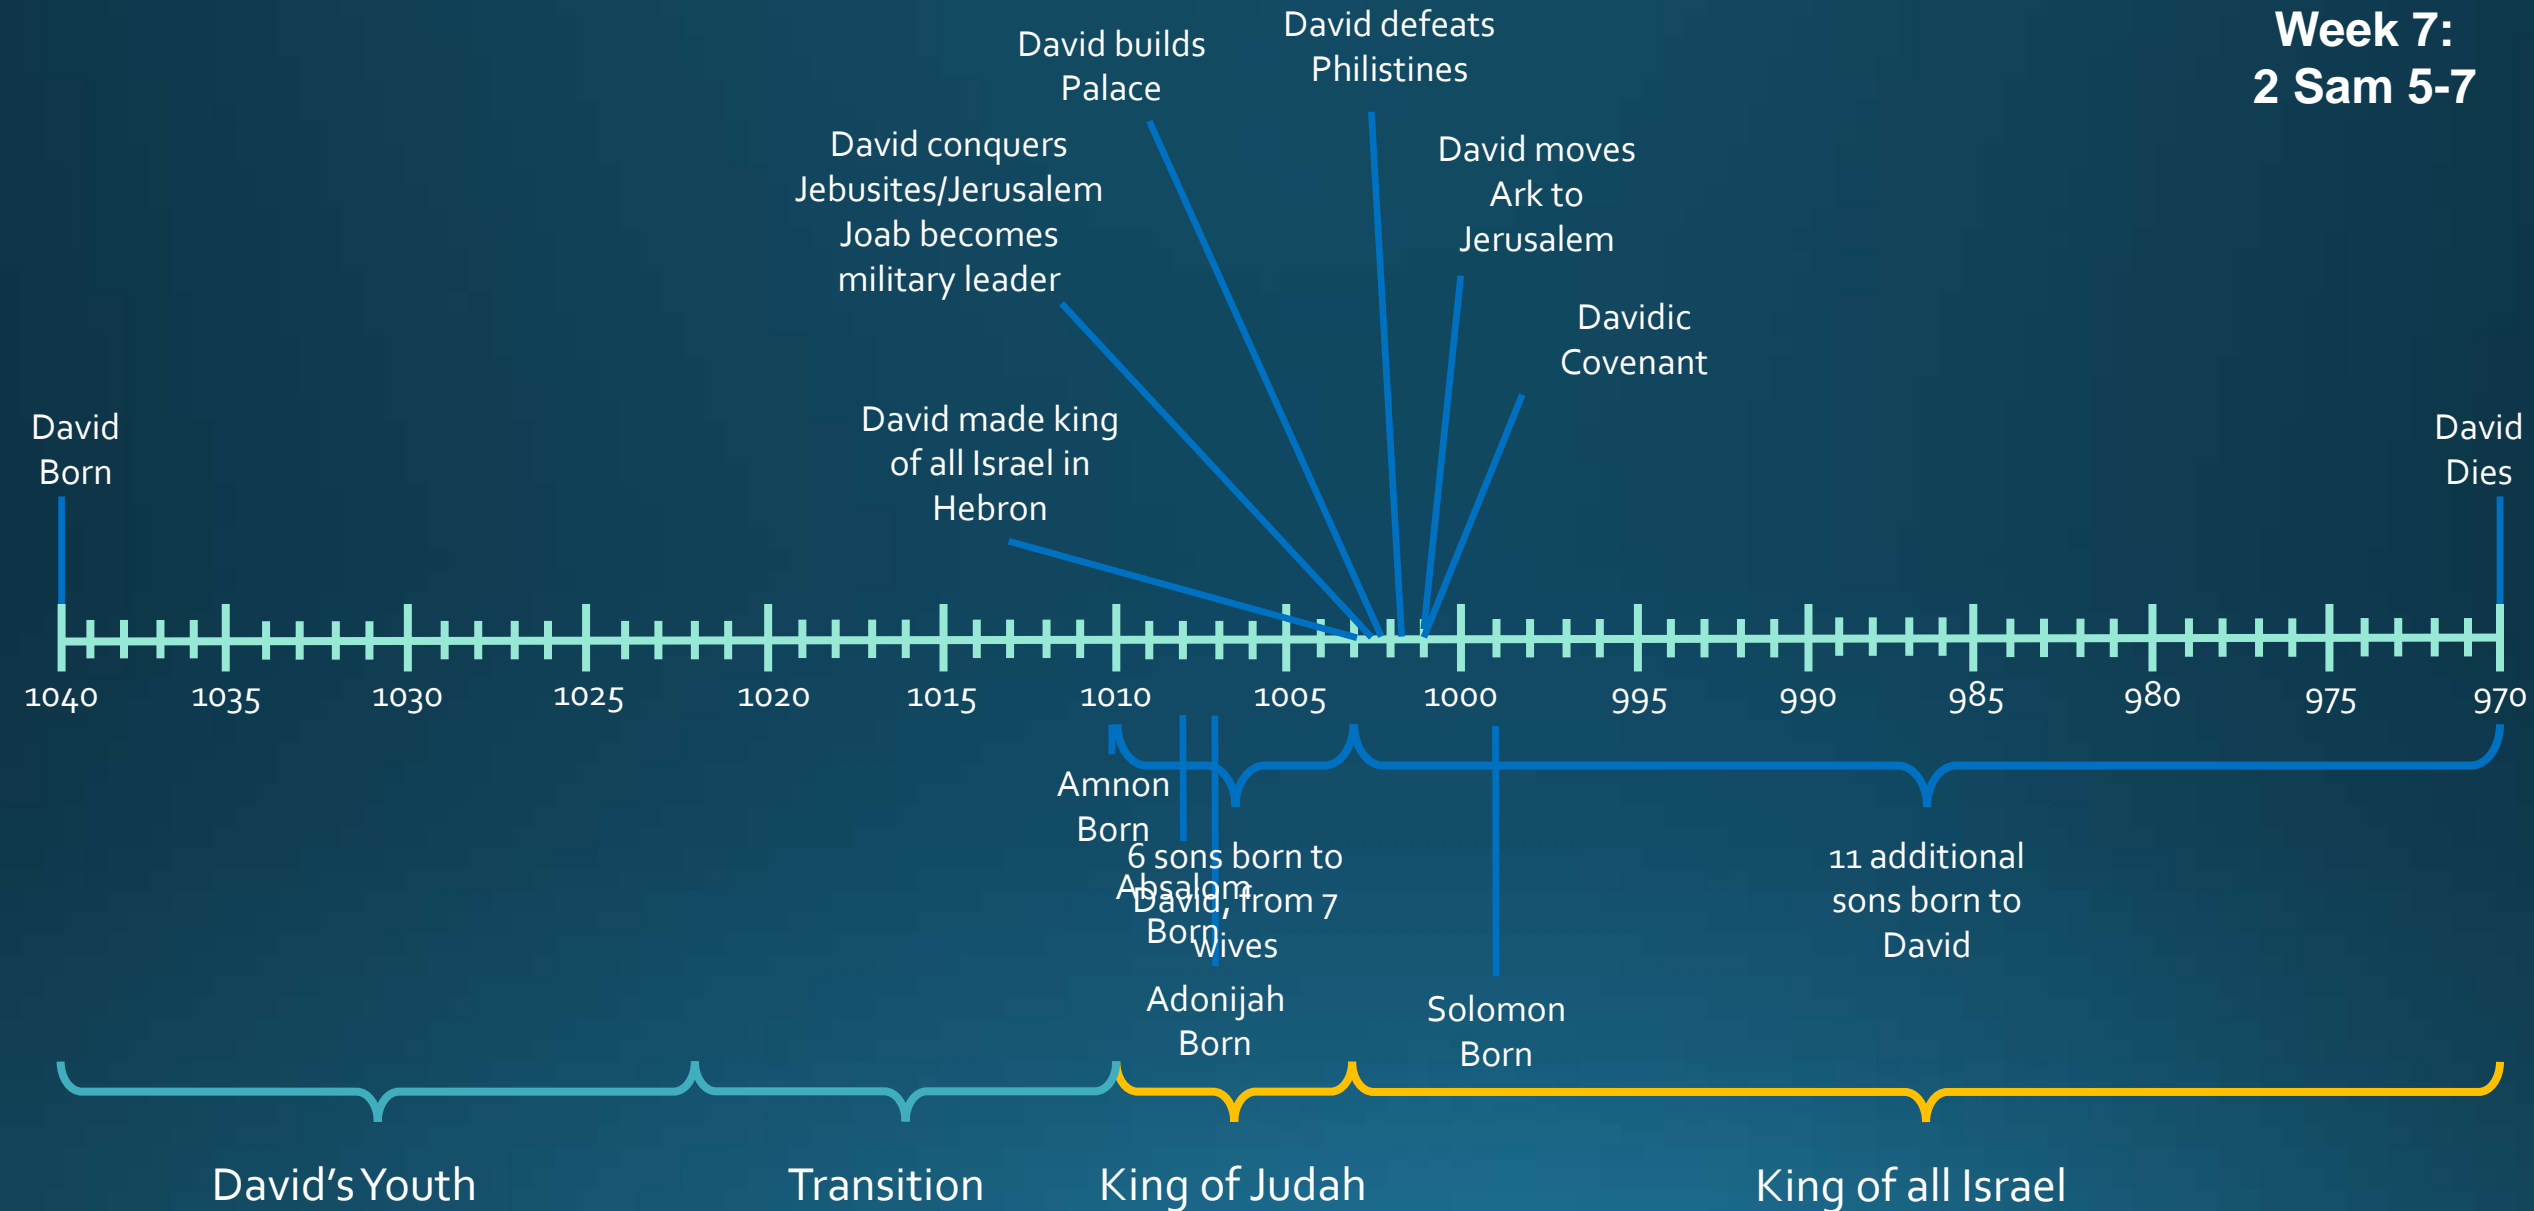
Week 7:
2 Sam 5-7

David builds Palace

David defeats Philistines

David conquers Jebusites/Jerusalem Joab becomes military leader

David moves Ark to Jerusalem

Davidic Covenant

David made king of all Israel in Hebron

David Born

David Dies

1040 1035 1030 1025 1020 1015 1010 1005 1000 995 990 985 980 975 970

Amnon Born

6 sons born to David, from 7 wives

Absalom Born

Adonijah Born

Solomon Born

11 additional sons born to David

David's Youth

Transition

King of Judah

King of all Israel